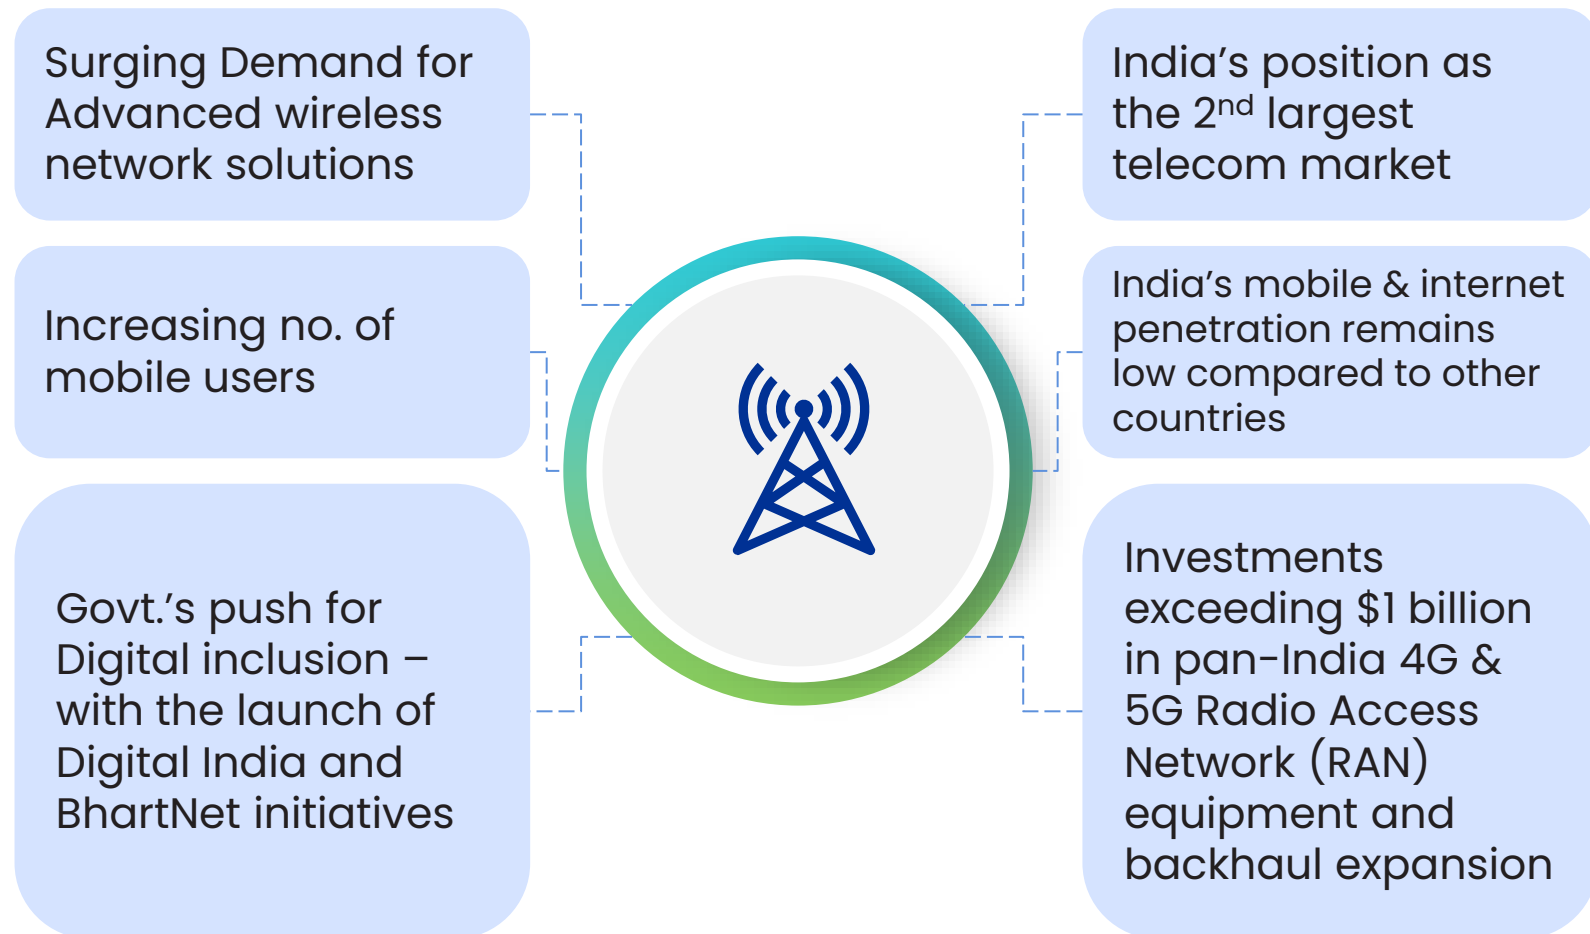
Surging Demand for Advanced wireless network solutions

India’s position as the 2$^{nd}$ largest telecom market

Increasing no. of mobile users

India’s mobile & internet penetration remains low compared to other countries

Govt.’s push for Digital inclusion – with the launch of Digital India and BhartNet initiatives

Investments exceeding $1 billion in pan-India 4G & 5G Radio Access Network (RAN) equipment and backhaul expansion